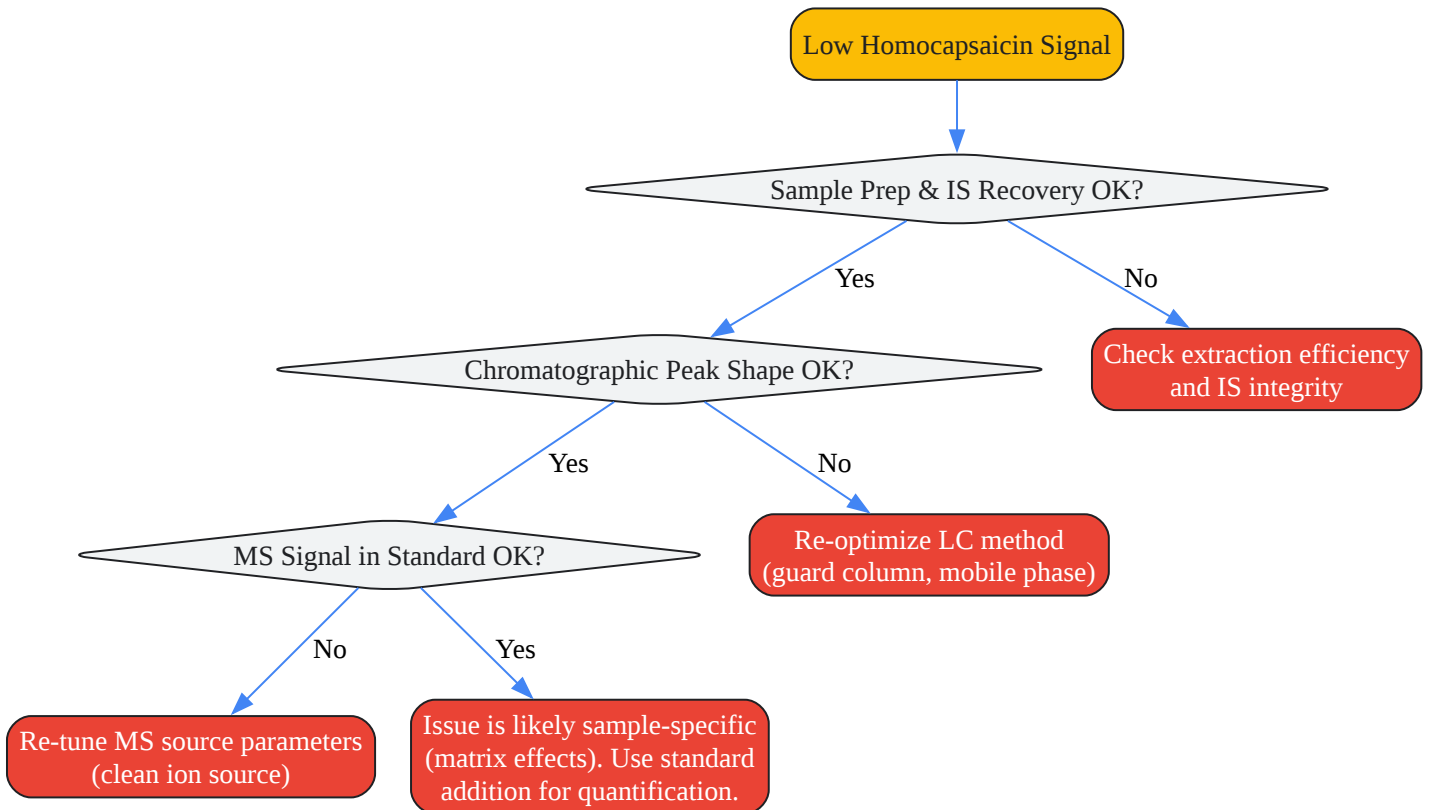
Low Homocapsaicin Signal

Sample Prep & IS Recovery OK?

Yes

No

Chromatographic Peak Shape OK?

Check extraction efficiency and IS integrity

Yes

No

MS Signal in Standard OK?

Re-optimize LC method (guard column, mobile phase)

No

Yes

Re-tune MS source parameters (clean ion source)

Issue is likely sample-specific (matrix effects). Use standard addition for quantification.